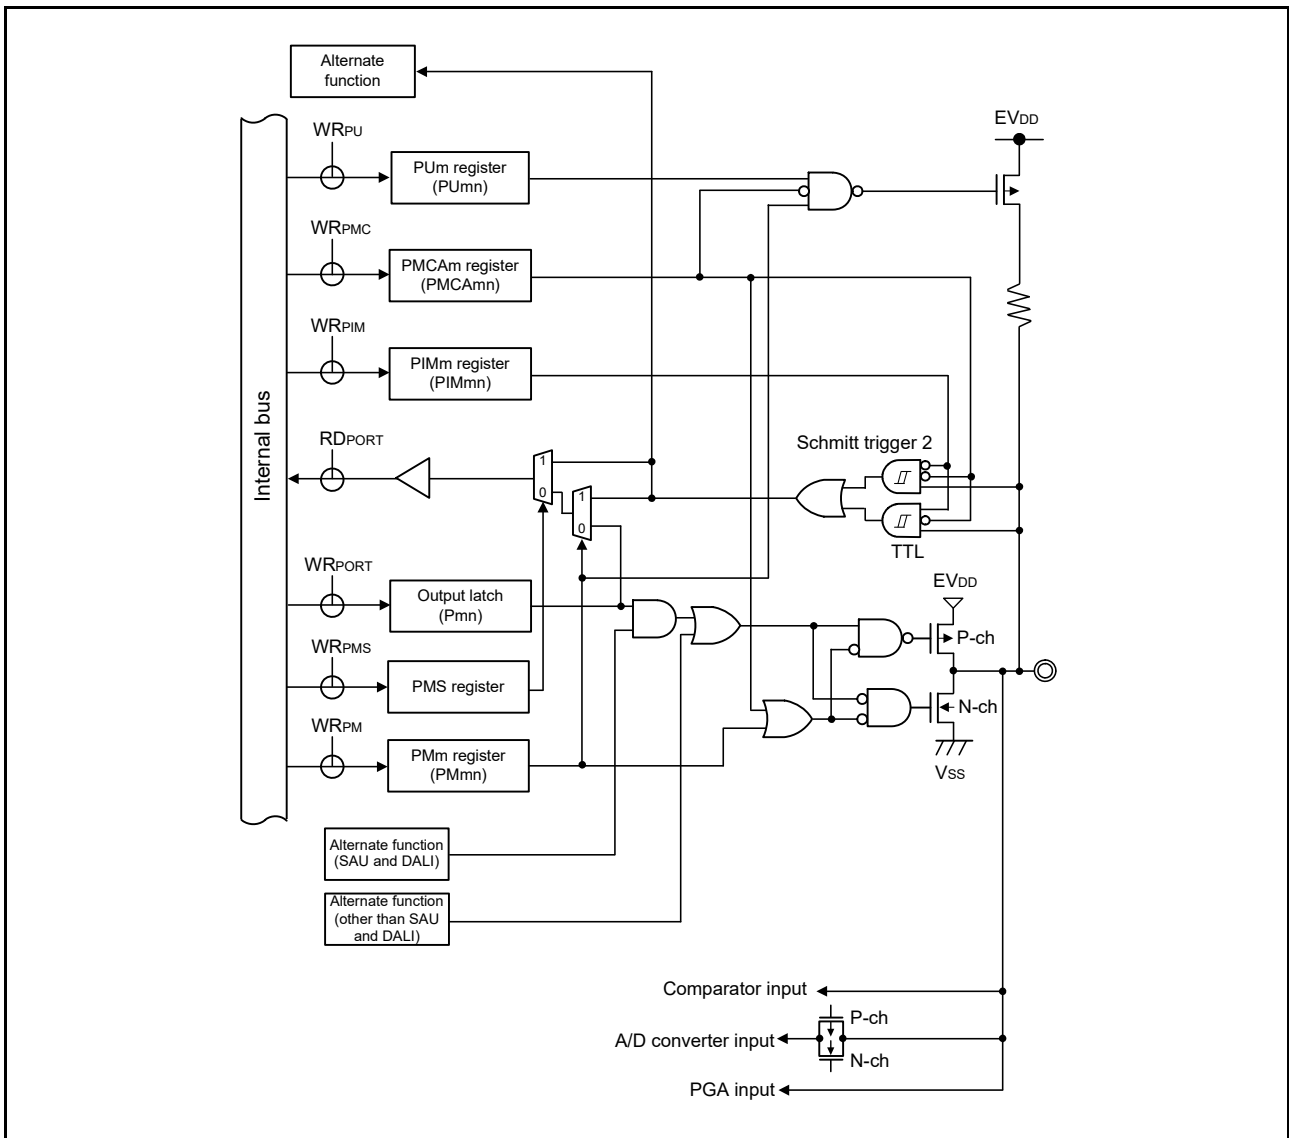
Alternate function

WR$_{PU}$

PUm register (PUmn)

EV$_{DD}$

WR$_{PMC}$

PMCAm register (PMCAmn)

WR$_{PIM}$

PIMm register (PIMmn)

Internal bus

RD$_{PORT}$

1

0

1

0

Schmitt trigger 2

TTL

WR$_{PORT}$

Output latch (Pmn)

EV$_{DD}$

P-ch

WR$_{PMS}$

PMS register

N-ch

WR$_{PM}$

PMm register (PMmn)

V$_{SS}$

Alternate function (SAU and DALI)

Alternate function (other than SAU and DALI)

Comparator input

P-ch

A/D converter input

N-ch

PGA input